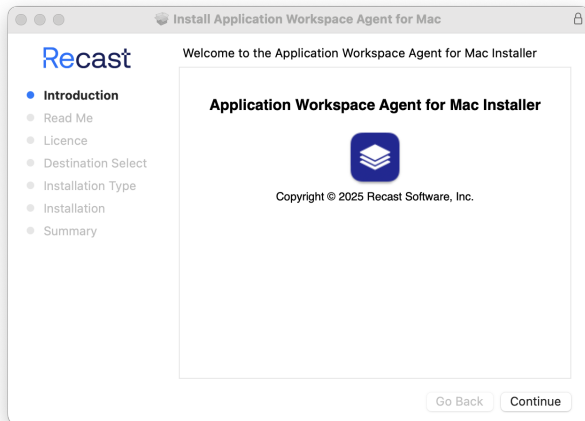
Install Application Workspace Agent for Mac

Recast

Welcome to the Application Workspace Agent for Mac Installer

Introduction
Read Me
Licence
Destination Select
Installation Type
Installation
Summary

Application Workspace Agent for Mac Installer

Copyright © 2025 Recast Software, Inc.

Go Back
Continue